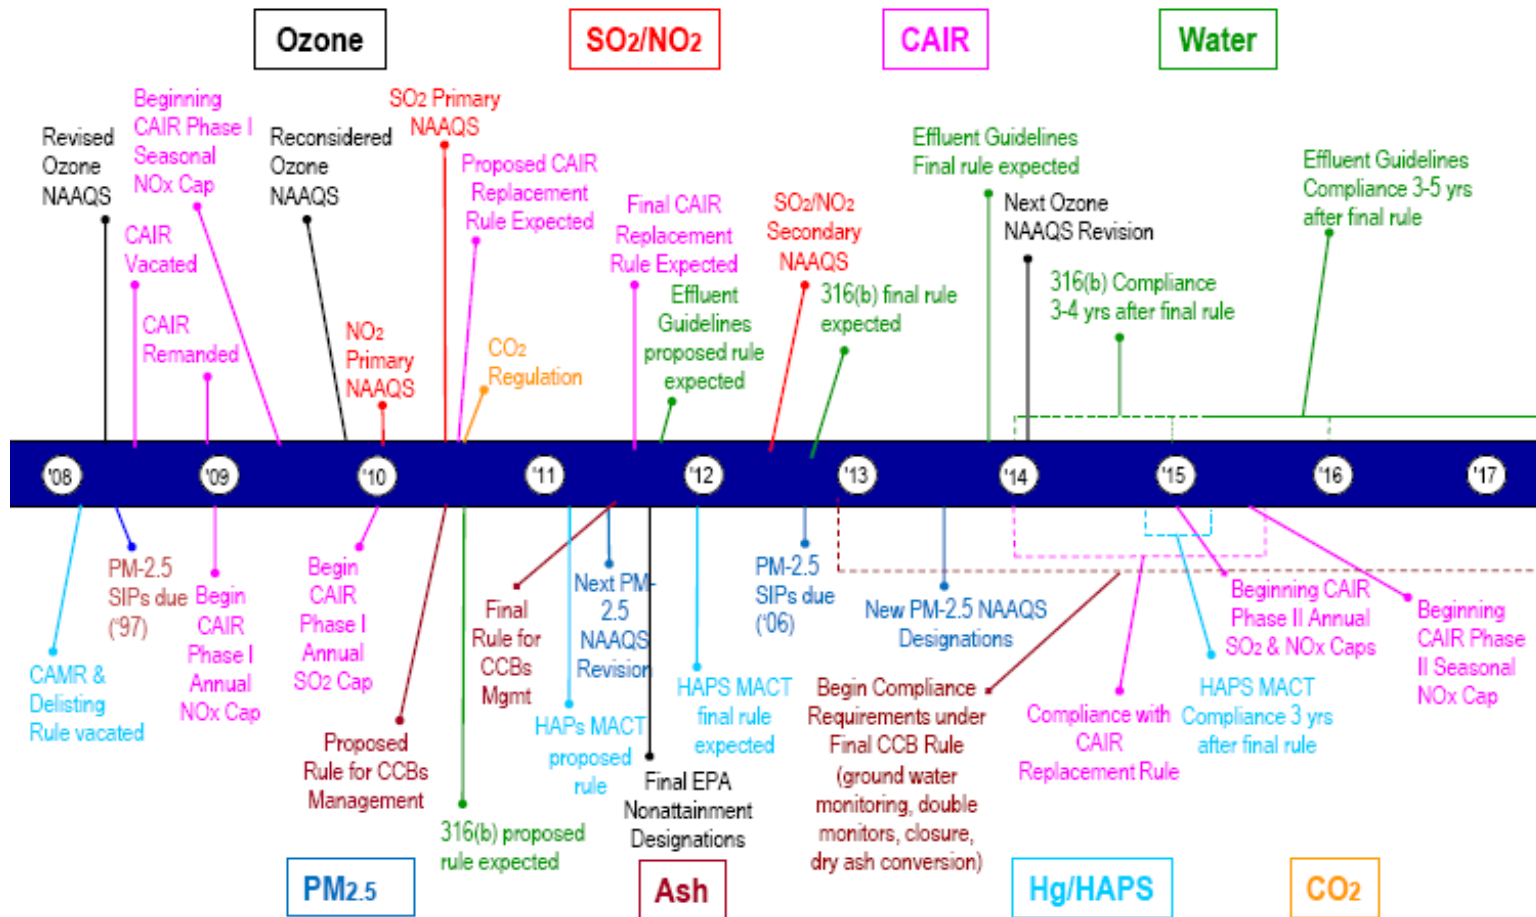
Ozone

SO$_2$/NO$_2$

CAIR

Water

Revised Ozone NAAQS

Beginning CAIR Phase I Seasonal NOx Cap

CAIR Vacated

CAIR Remanded

Reconsidered Ozone NAAQS

SO$_2$ Primary NAAQS

NO$_2$ Primary NAAQS

Proposed CAIR Replacement Rule Expected

CO$_2$ Regulation

Final CAIR Replacement Rule Expected

Effluent Guidelines proposed rule expected

SO$_2$/NO$_2$ Secondary NAAQS

316(b) final rule expected

Effluent Guidelines Final rule expected

Next Ozone NAAQS Revision

316(b) Compliance 3-4 yrs after final rule

Effluent Guidelines Compliance 3-5 yrs after final rule

'08 '09 '10 '11 '12 '13 '14 '15 '16 '17

CAMR & Delisting Rule vacated

PM-2.5 SIPs due ('97)

Begin CAIR Phase I Annual NOx Cap

Begin CAIR Phase I Annual SO2 Cap

Proposed Rule for CCBs Management

316(b) proposed rule expected

Final Rule for CCBs Mgmt

Next PM-2.5 NAAQS Revision

HAPs MACT proposed rule

Final EPA Nonattainment Designations

HAPS MACT final rule expected

PM-2.5 SIPs due ('06)

New PM-2.5 NAAQS Designations

Begin Compliance Requirements under Final CCB Rule (ground water monitoring, double monitors, closure, dry ash conversion)

Compliance with CAIR Replacement Rule

HAPS MACT Compliance 3 yrs after final rule

Beginning CAIR Phase II Annual SO2 & NOx Caps

Beginning CAIR Phase II Seasonal NOx Cap

PM2.5

Ash

Hg/HAPS

CO$_2$